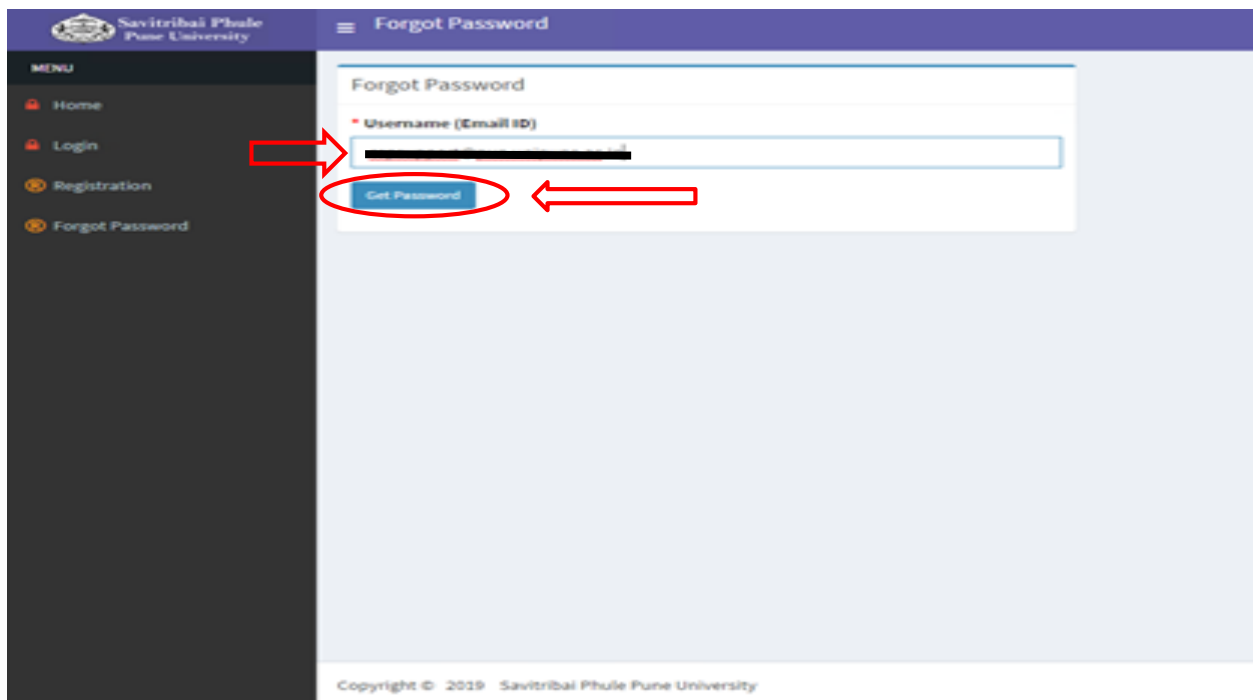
Savitribai Phule Pune University

Forgot Password

MENU

Home

Login

Registration

Forgot Password

Forgot Password

* Username (Email ID)

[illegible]

Get Password

Copyright © 2019 Savitribai Phule Pune University